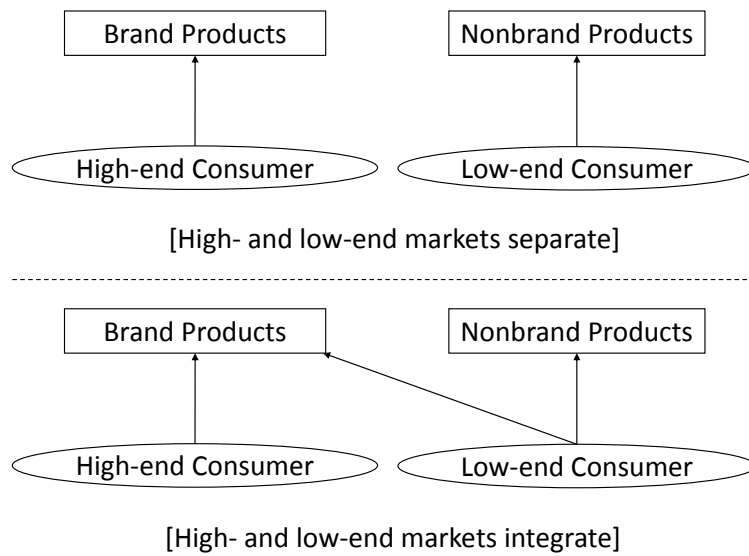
Brand Products

Nonbrand Products

High-end Consumer

Low-end Consumer

[High- and low-end markets separate]

Brand Products

Nonbrand Products

High-end Consumer

Low-end Consumer

[High- and low-end markets integrate]